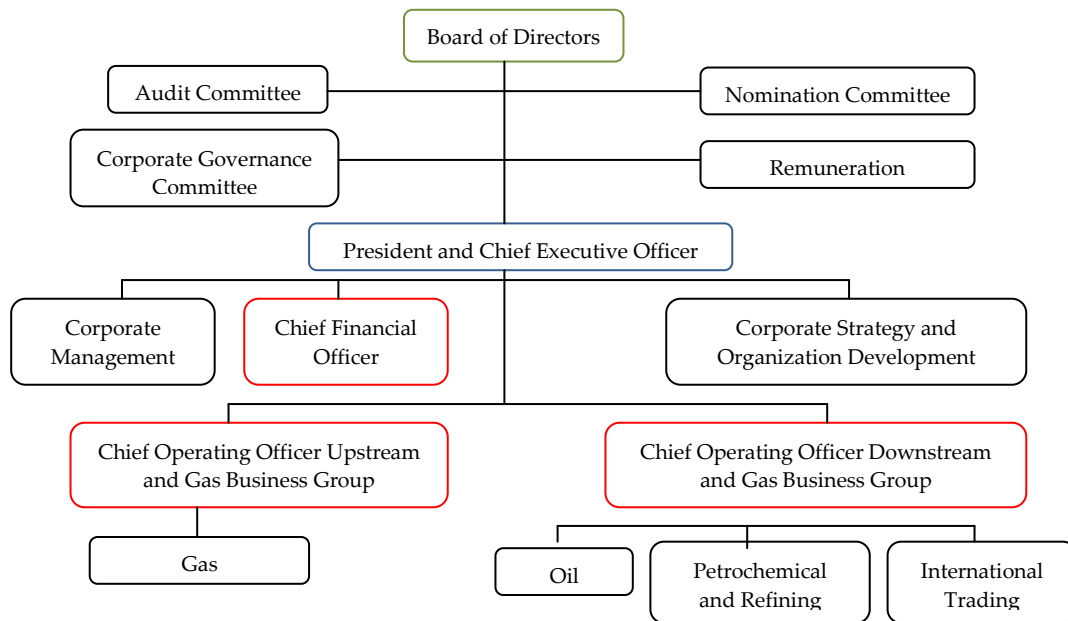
Board of Directors

Audit Committee

Nomination Committee

Corporate Governance Committee

Remuneration

President and Chief Executive Officer

Corporate Management

Chief Financial Officer

Corporate Strategy and Organization Development

Chief Operating Officer Upstream and Gas Business Group

Chief Operating Officer Downstream and Gas Business Group

Gas

Oil

Petrochemical and Refining

International Trading